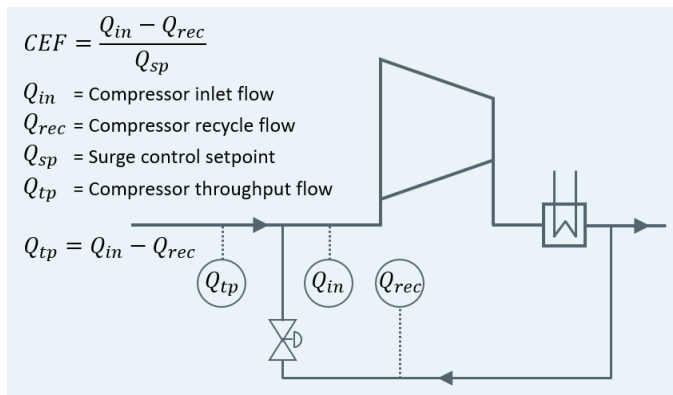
$CEF = \frac{Q_{in} - Q_{rec}}{Q_{sp}}$

$Q_{in}$ = Compressor inlet flow

$Q_{rec}$ = Compressor recycle flow

$Q_{sp}$ = Surge control setpoint

$Q_{tp}$ = Compressor throughput flow

$Q_{tp} = Q_{in} - Q_{rec}$

$Q_{tp}$

$Q_{in}$

$Q_{rec}$